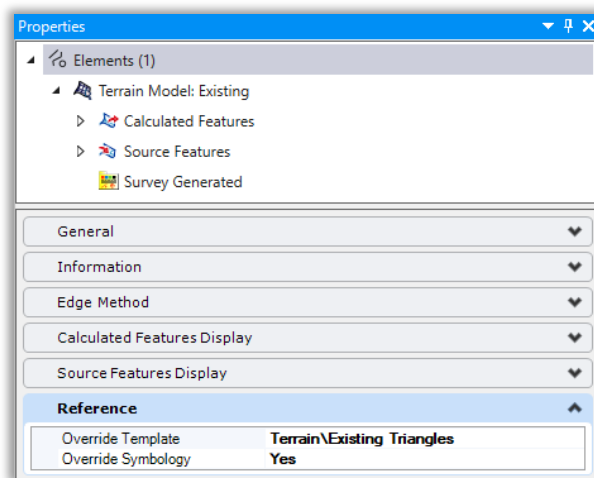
Properties

Elements (1)
Terrain Model: Existing
Calculated Features
Source Features
Survey Generated

General
Information
Edge Method
Calculated Features Display
Source Features Display
Reference

| Override Template | Terrain\Existing Triangles |
|---|---|
| Override Symbology | Yes |